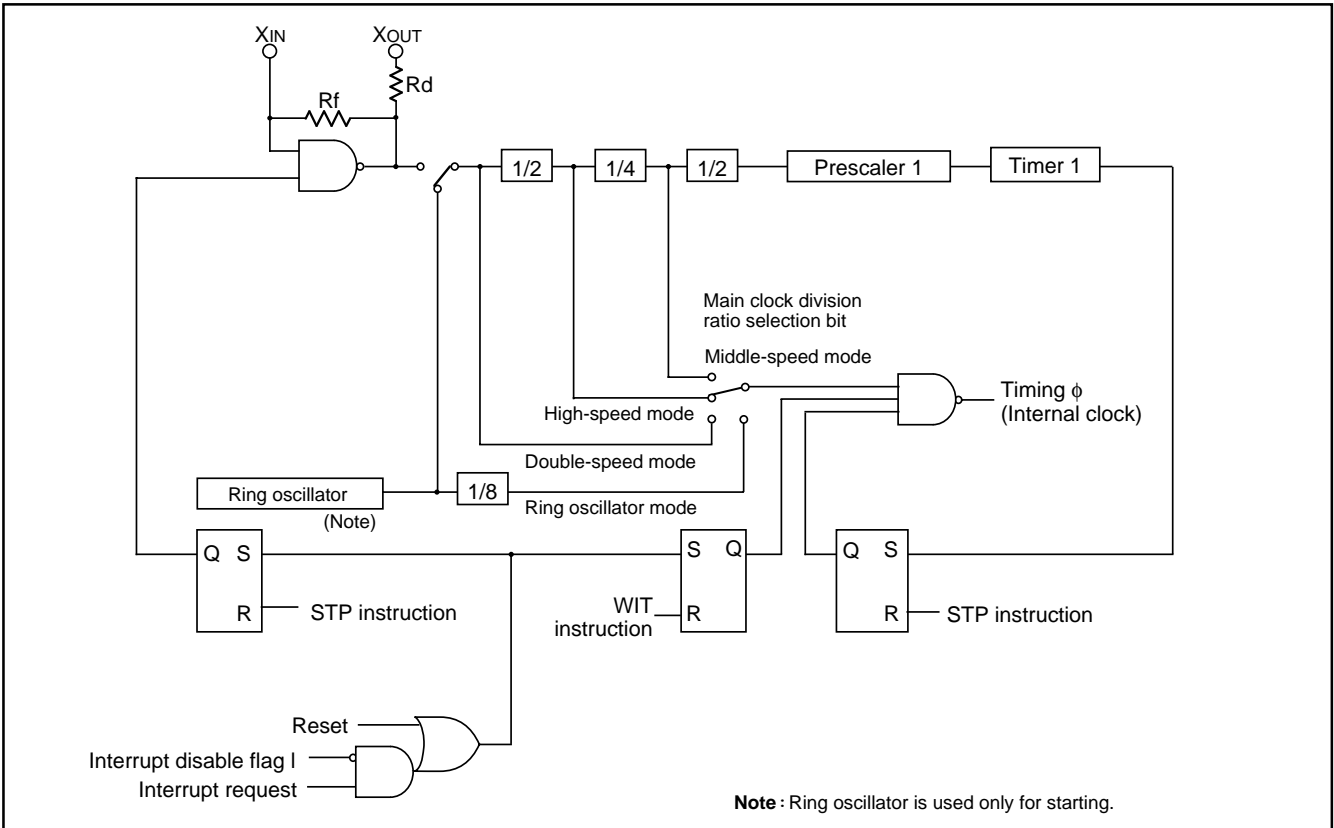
$X_{IN}$
$X_{OUT}$
Rf
Rd
1/2
1/4
1/2
Prescaler 1
Timer 1
Main clock division ratio selection bit
Middle-speed mode
High-speed mode
Double-speed mode
Timing $\phi$ (Internal clock)
Ring oscillator
(Note)
1/8
Ring oscillator mode
Q S
R
STP instruction
S Q
WIT instruction
R
Q S
R
STP instruction
Reset
Interrupt disable flag I
Interrupt request
**Note :** Ring oscillator is used only for starting.